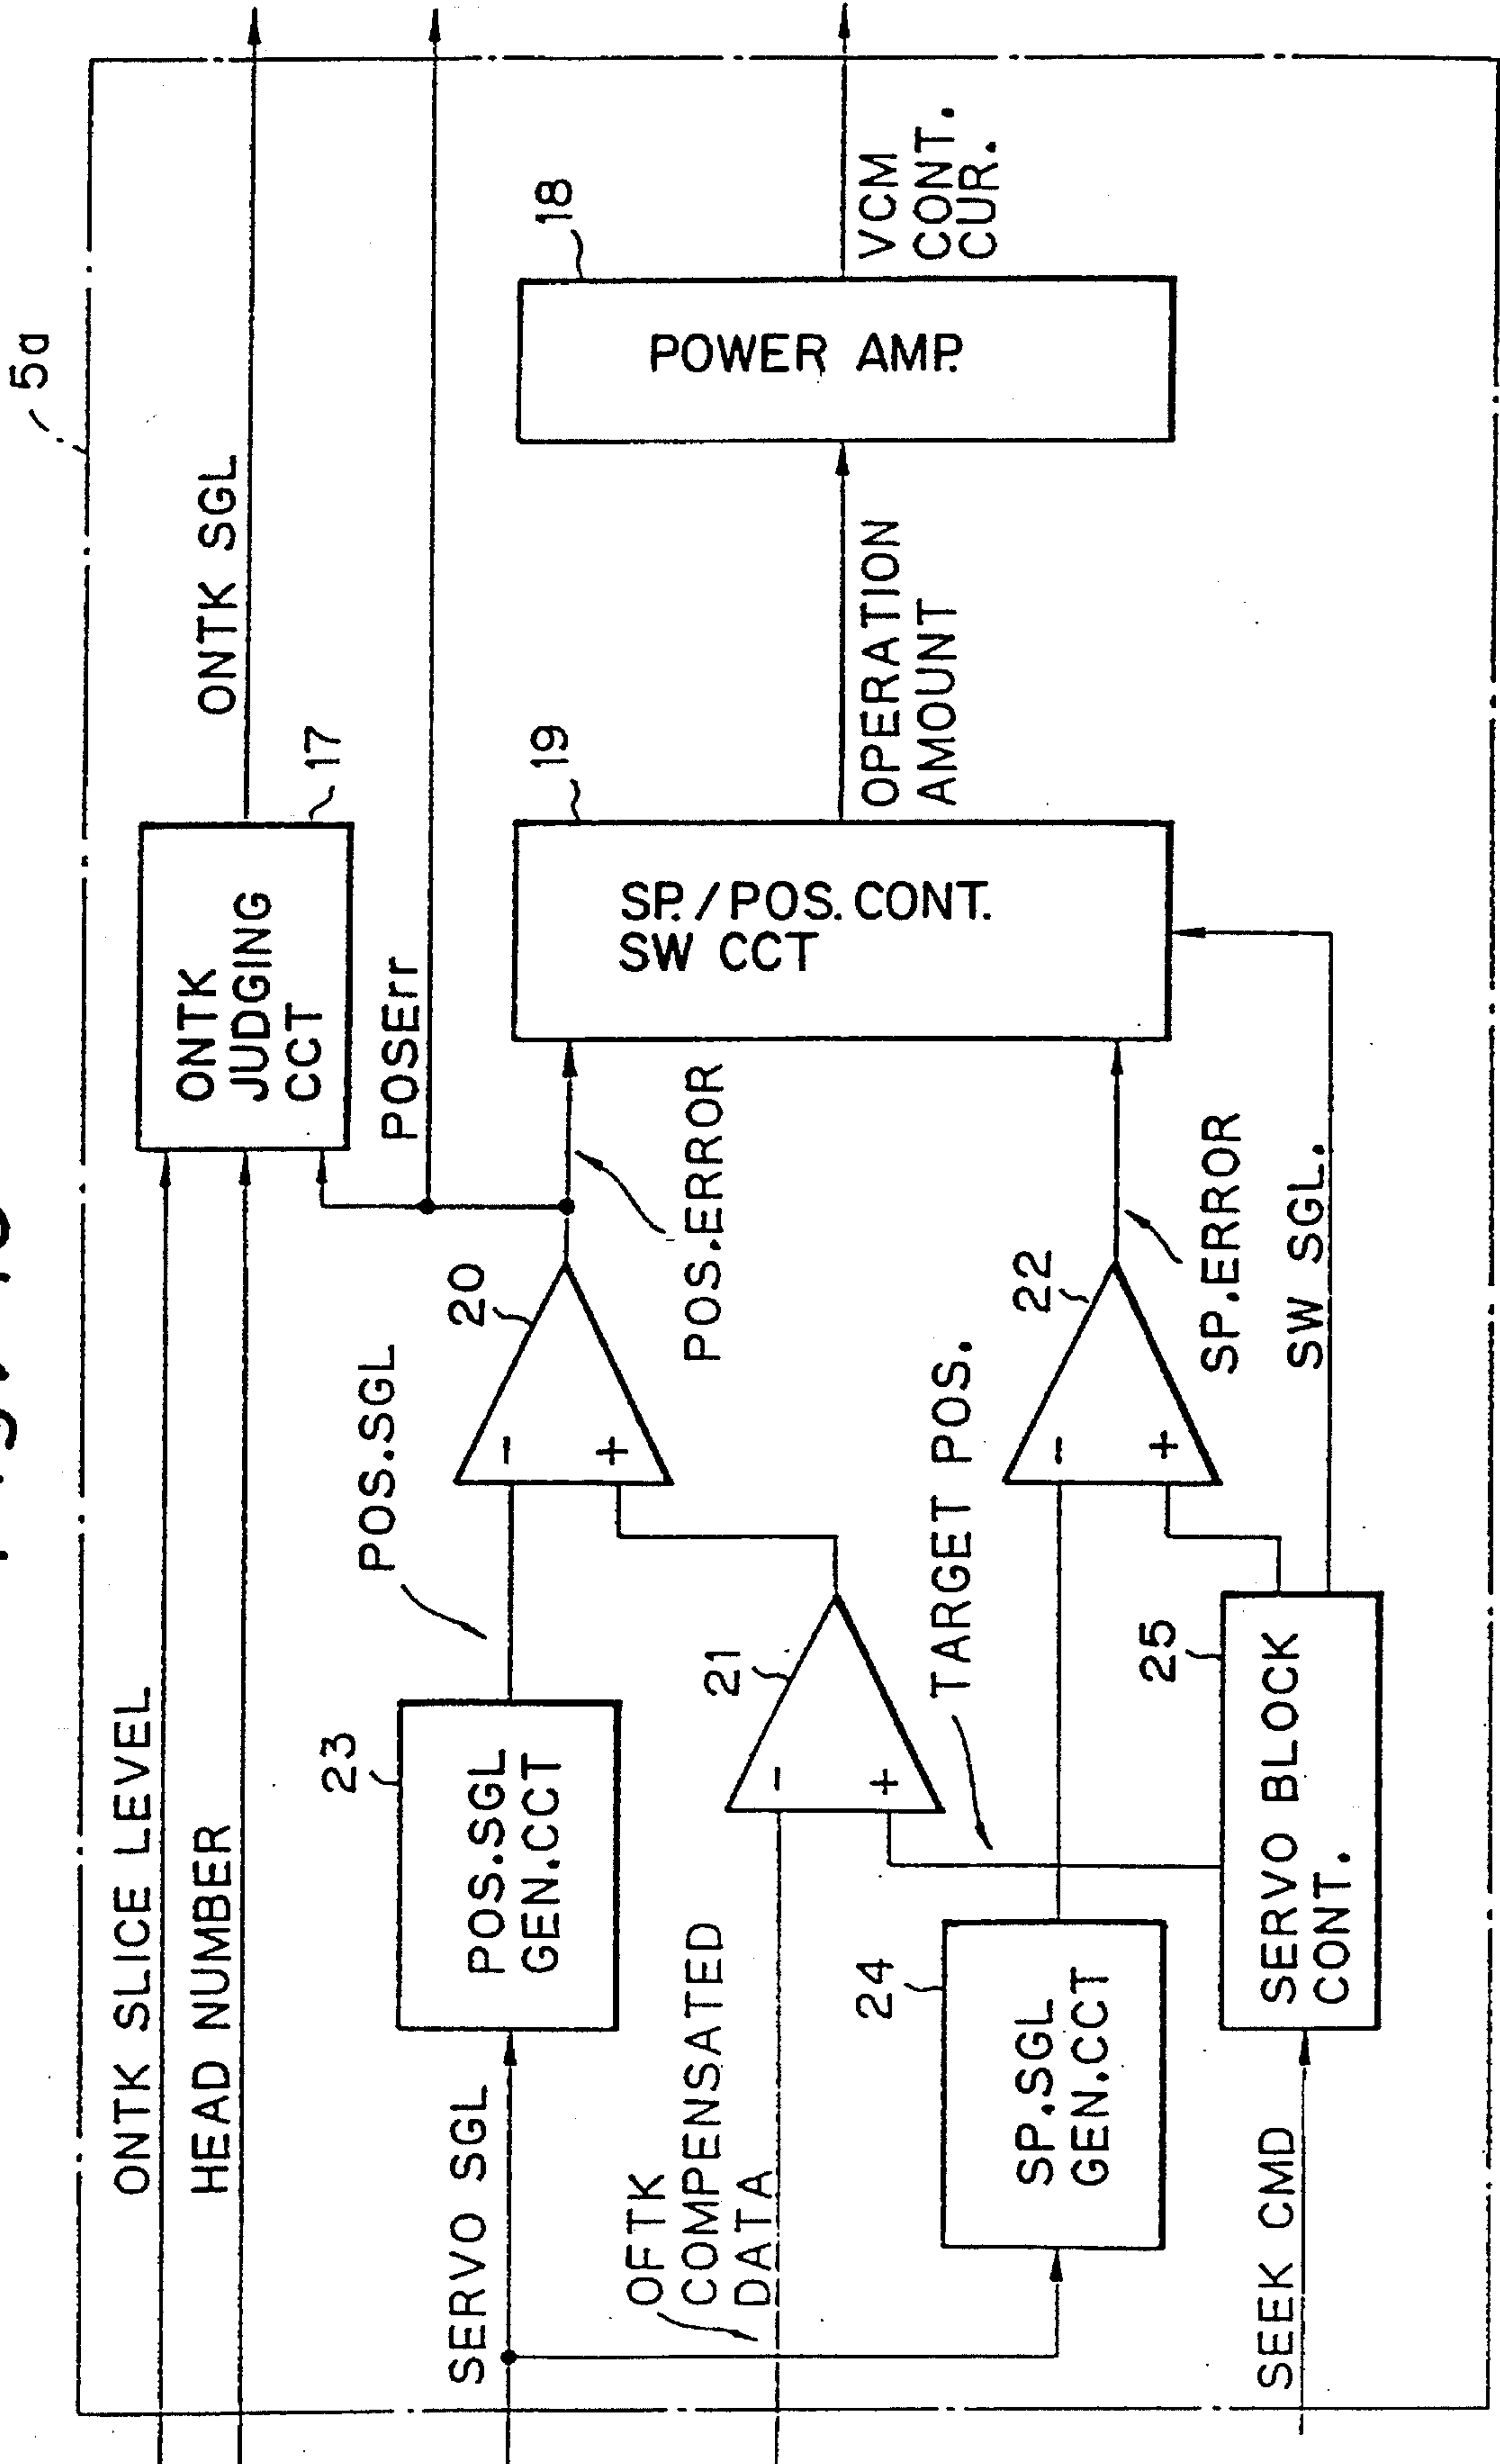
5a

ONTK SLICE LEVEL

HEAD NUMBER

ONTK JUDGING CCT

17

ONTK SGL

POSErr

SERVO SGL

23

POS.SGL GEN.CCT

POS.SGL

20

POS.ERROR

19

SP./POS.CONT. SW CCT

OPERATION AMOUNT

18

POWER AMP.

VCM CONT. CUR.

OFTK COMPENSATED DATA

21

TARGET POS.

24

SP.SGL GEN.CCT

22

SP.ERROR

SW SGL.

25

SERVO BLOCK CONT.

SEEK CMD